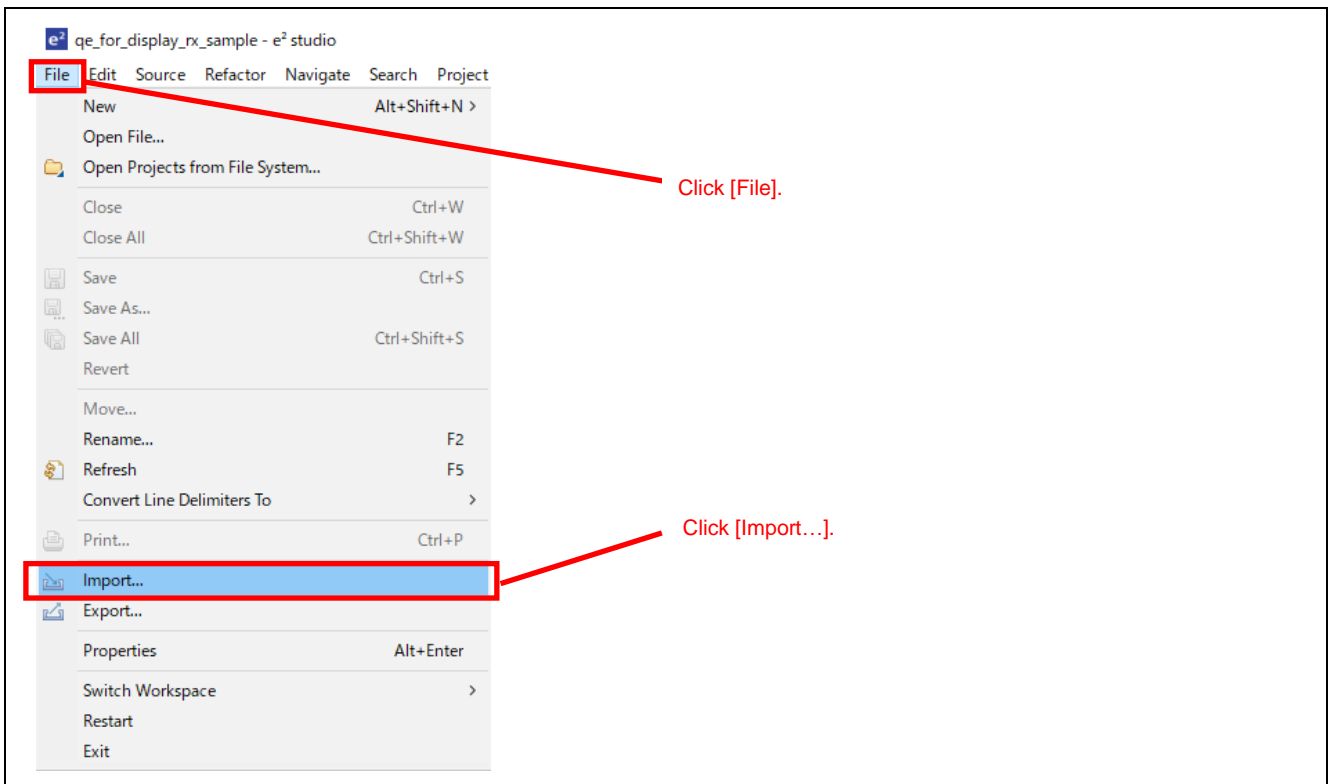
e² qe_for_display_rx_sample - e² studio

File Edit Source Refactor Navigate Search Project

New Alt+Shift+N >
Open File...
Open Projects from File System...
Close Ctrl+W
Close All Ctrl+Shift+W
Save Ctrl+S
Save As...
Save All Ctrl+Shift+S
Revert
Move...
Rename... F2
Refresh F5
Convert Line Delimiters To >
Print... Ctrl+P
Import...
Export...
Properties Alt+Enter
Switch Workspace >
Restart
Exit

Click [File].

Click [Import…].